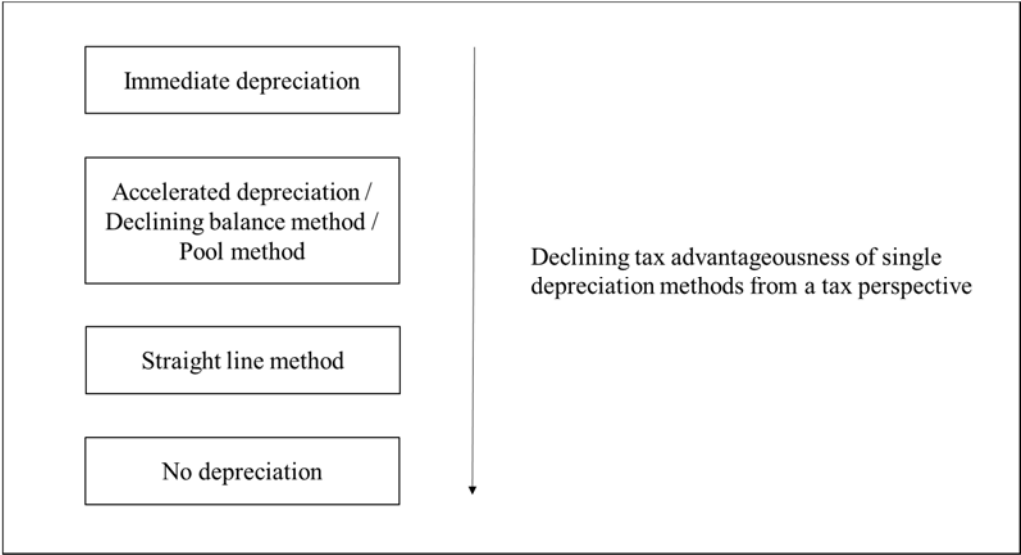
Immediate depreciation

Accelerated depreciation / Declining balance method / Pool method

Straight line method

No depreciation

Declining tax advantageousness of single depreciation methods from a tax perspective